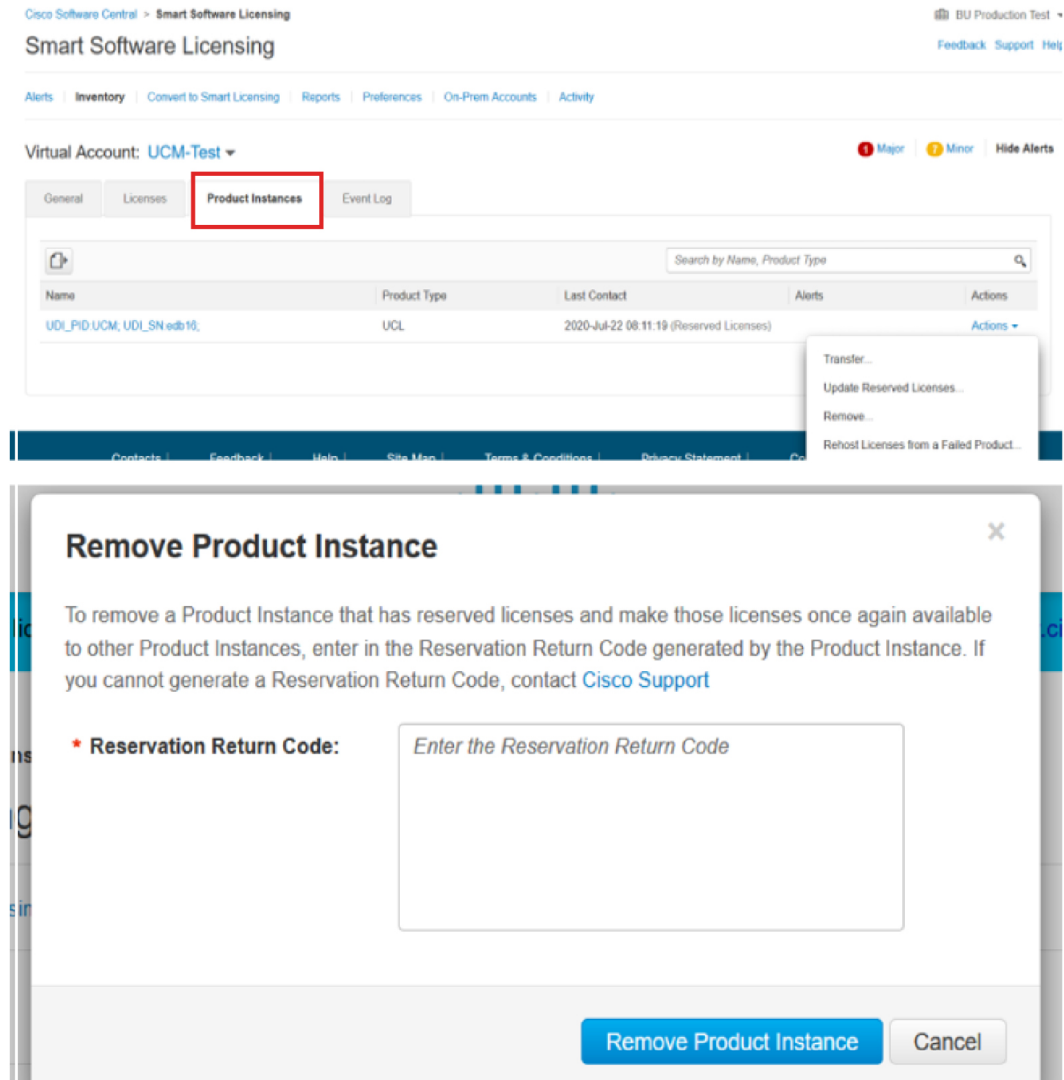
Cisco Software Central > Smart Software Licensing

BU Production Test

Smart Software Licensing

Feedback Support Help

Alerts | Inventory | Convert to Smart Licensing | Reports | Preferences | On-Prem Accounts | Activity

Virtual Account: UCM-Test

1 Major 1 Minor Hide Alerts

General | Licenses | Product Instances | Event Log

Search by Name, Product Type

| Name | Product Type | Last Contact | Alerts | Actions |
|---|---|---|---|---|
| UDI_PID:UCM; UDI_SN:edb16; | UCL | 2020-Jul-22 08:11:19 (Reserved Licenses) | | Actions |

Transfer...
Update Reserved Licenses...
Remove...
Rehost Licenses from a Failed Product...

Contacts | Feedback | Help | Site Map | Terms & Conditions | Privacy Statement | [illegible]

Remove Product Instance

To remove a Product Instance that has reserved licenses and make those licenses once again available to other Product Instances, enter in the Reservation Return Code generated by the Product Instance. If you cannot generate a Reservation Return Code, contact Cisco Support

* Reservation Return Code:

Enter the Reservation Return Code

Remove Product Instance

Cancel